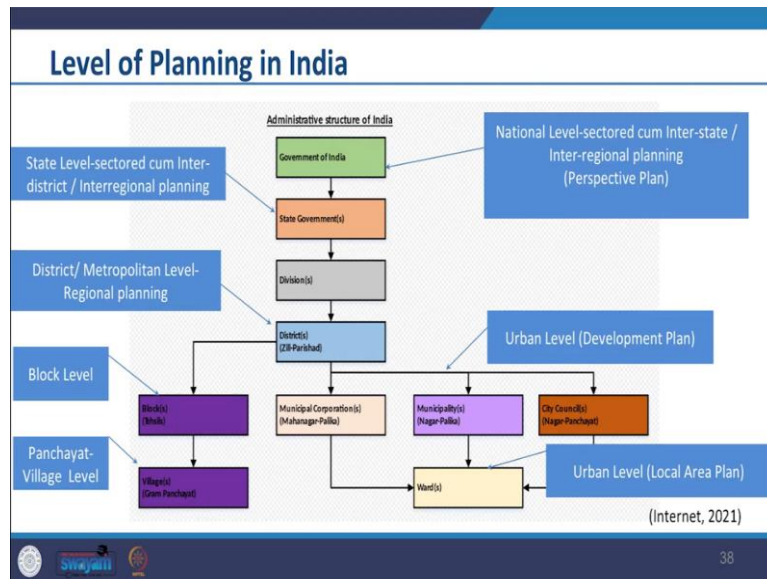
Level of Planning in India

Administrative structure of India

State Level-sectored cum Inter-district / Interregional planning

National Level-sectored cum Inter-state / Inter-regional planning (Perspective Plan)

Government of India

State Government(s)

Division(s)

District/ Metropolitan Level-Regional planning

District(s) (Zill-Parishad)

Urban Level (Development Plan)

Block Level

Block(s) (Tehsils)

Municipal Corporation(s) (Mahanagar-Palika)

Municipality(s) (Nagar-Palika)

City Council(s) (Nagar-Panchayat)

Panchayat-Village Level

Village(s) (Gram Panchayat)

Ward(s)

Urban Level (Local Area Plan)

(Internet, 2021)

swayam

38